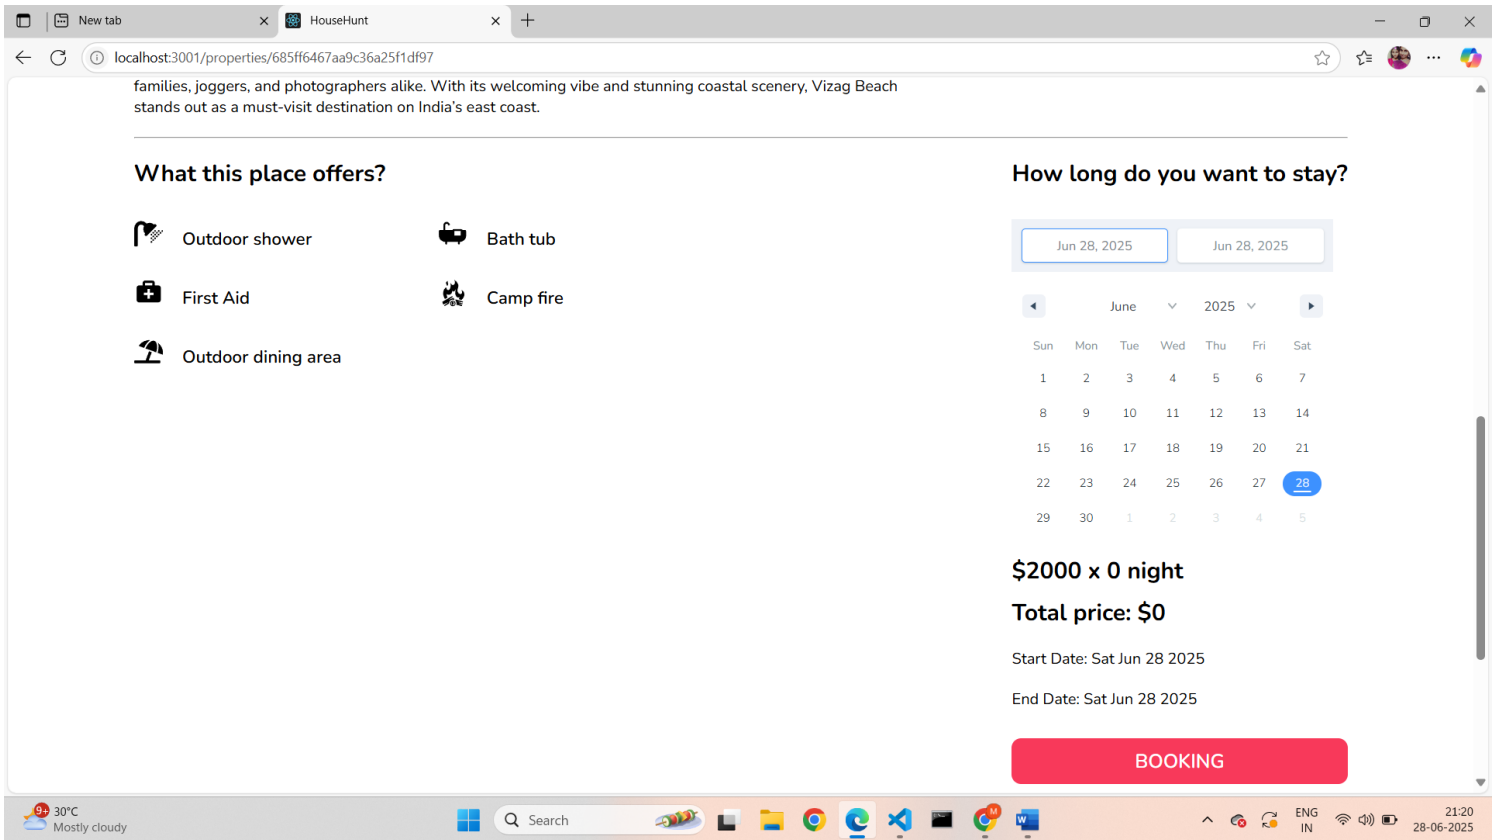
New tab
HouseHunt
localhost:3001/properties/685ff6467aa9c36a25f1df97

families, joggers, and photographers alike. With its welcoming vibe and stunning coastal scenery, Vizag Beach stands out as a must-visit destination on India's east coast.

What this place offers?

Outdoor shower
Bath tub
First Aid
Camp fire
Outdoor dining area

How long do you want to stay?

Jun 28, 2025
Jun 28, 2025

June 2025

| Sun | Mon | Tue | Wed | Thu | Fri | Sat |
|---|---|---|---|---|---|---|
| 1 | 2 | 3 | 4 | 5 | 6 | 7 |
| 8 | 9 | 10 | 11 | 12 | 13 | 14 |
| 15 | 16 | 17 | 18 | 19 | 20 | 21 |
| 22 | 23 | 24 | 25 | 26 | 27 | 28 |
| 29 | 30 | 1 | 2 | 3 | 4 | 5 |

$2000 x 0 night
Total price: $0

Start Date: Sat Jun 28 2025

End Date: Sat Jun 28 2025

BOOKING

9+ 30°C
Mostly cloudy
Search
ENG
IN
21:20
28-06-2025